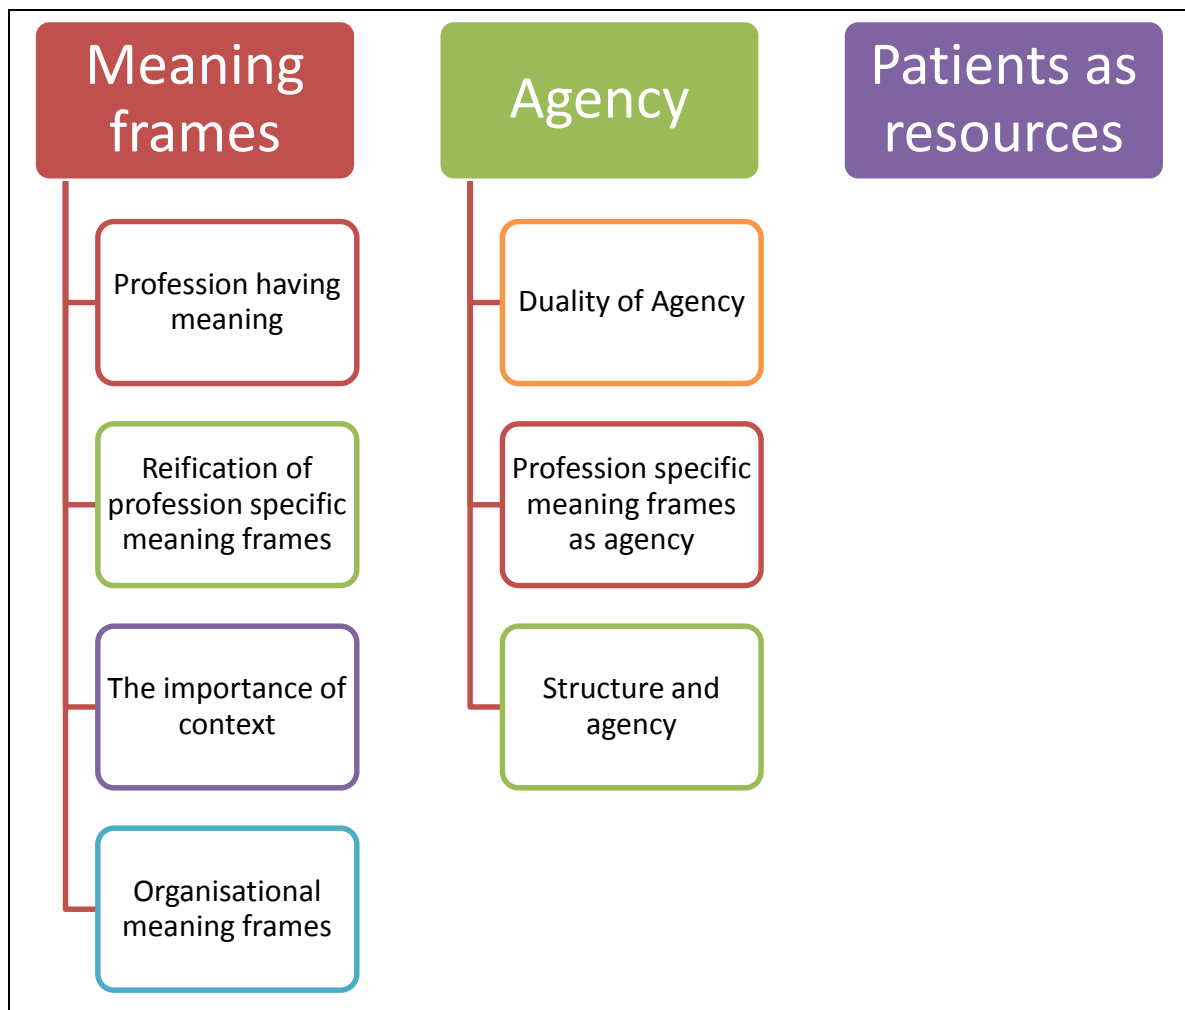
Meaning frames

Profession having meaning

Reification of profession specific meaning frames

The importance of context

Organisational meaning frames

Agency

Duality of Agency

Profession specific meaning frames as agency

Structure and agency

Patients as resources